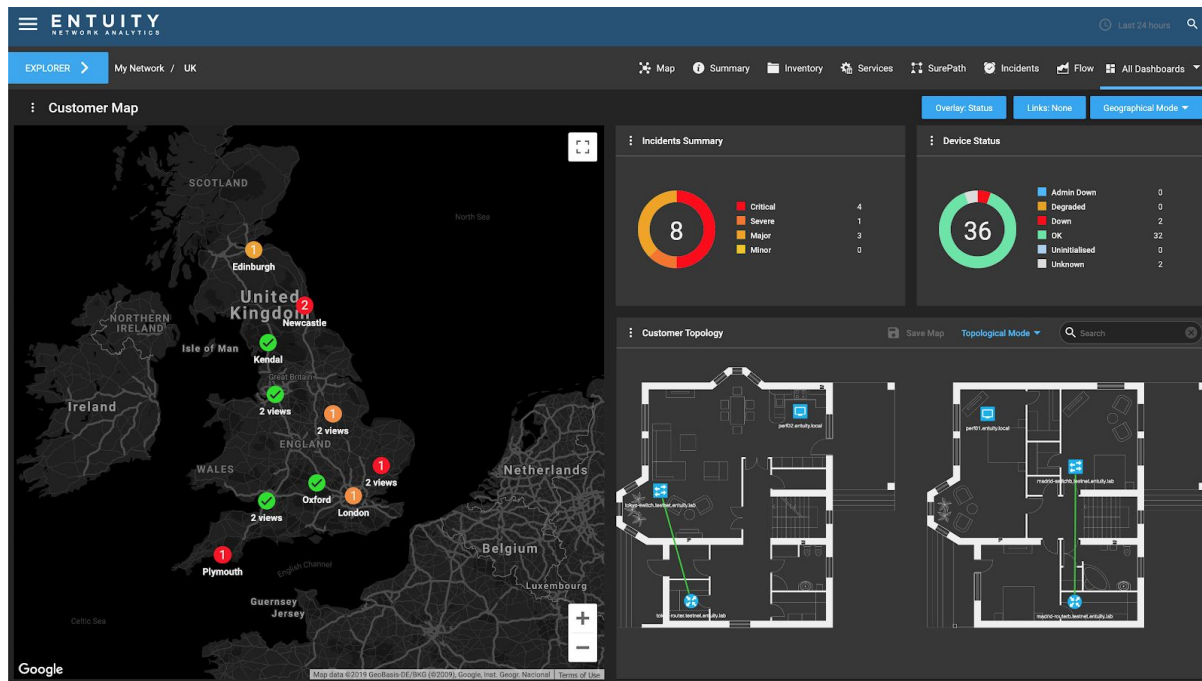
ENTUITY
NETWORK ANALYTICS

Last 24 hours

EXPLORER
My Network / UK

Map Summary Inventory Services SurePath Incidents Flow All Dashboards

Customer Map

Overlay: Status Links: None Geographical Mode

SCOTLAND
North Sea
1
Edinburgh
United Kingdom
2
Newcastle
NORTHERN IRELAND
Isle of Man
Kendal
Great Britain
2 views
Ireland
1
2 views
ENGLAND
WALES
1
2 views
Netherlands
Oxford
1
London
2 views
Belgium
1
Plymouth
English Channel
Luxembourg
Guernsey
Jersey
Celtic Sea
Google
Map data ©2019 GeoBasis-DE/BKG (©2009), Google, Inst. Geogr. Nacional | Terms of Use

Incidents Summary

8

| | |
|---|---|
| Critical | 4 |
| Severe | 1 |
| Major | 3 |
| Minor | 0 |

Device Status

36

| | |
|---|---|
| Admin Down | 0 |
| Degraded | 0 |
| Down | 2 |
| OK | 32 |
| Uninitialised | 0 |
| Unknown | 2 |

Customer Topology

Save Map Topological Mode Search

perf02.entuity.local
tokyo-switch.testnet.entuity.lab
tokyo-router.testnet.entuity.lab
perf01.entuity.local
madrid-switchb.testnet.entuity.lab
madrid-routerb.testnet.entuity.lab